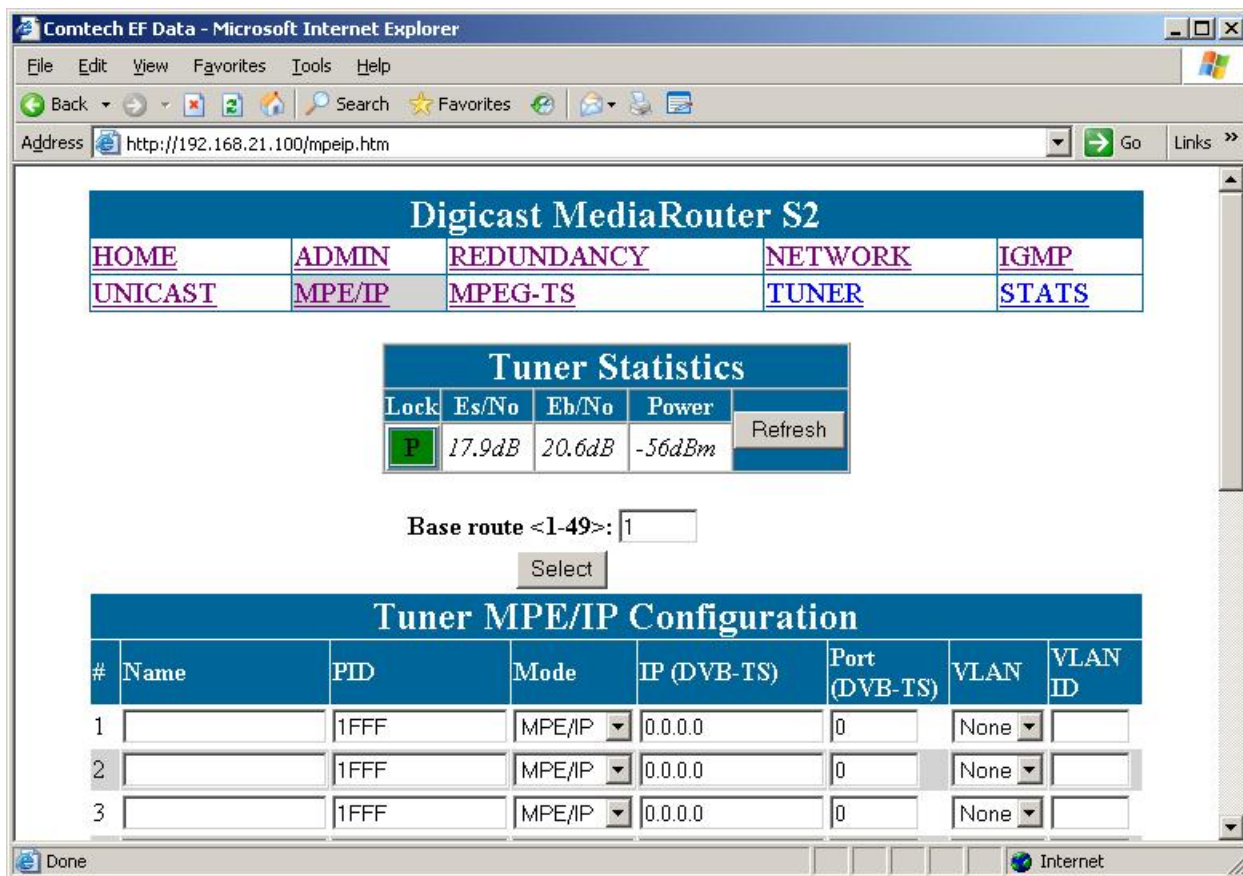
Comtech EF Data - Microsoft Internet Explorer

File Edit View Favorites Tools Help

Back Search Favorites

Address http://192.168.21.100/mpeip.htm Go Links

Digicast MediaRouter S2

| HOME | ADMIN | REDUNDANCY | NETWORK | IGMP |
|---|---|---|---|---|
| UNICAST | MPE/IP | MPEG-TS | TUNER | STATS |

Tuner Statistics

| Lock | Es/No | Eb/No | Power | |
|---|---|---|---|---|
| P | 17.9dB | 20.6dB | -56dBm | Refresh |

Base route <1-49>: 1

Select

Tuner MPE/IP Configuration

| # | Name | PID | Mode | IP (DVB-TS) | Port (DVB-TS) | VLAN | VLAN ID |
|---|---|---|---|---|---|---|---|
| 1 | | 1FFF | MPE/IP | 0.0.0.0 | 0 | None | |
| 2 | | 1FFF | MPE/IP | 0.0.0.0 | 0 | None | |
| 3 | | 1FFF | MPE/IP | 0.0.0.0 | 0 | None | |

Done Internet